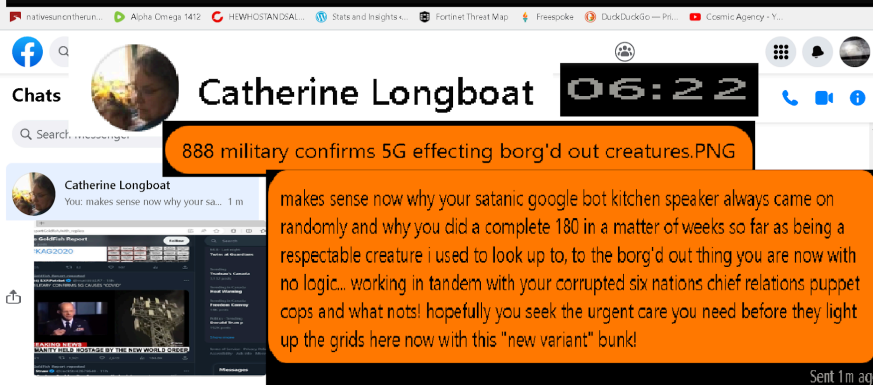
nativesuncontherun... Alpha Omega 1412 HEWHOSTANDSAL... Stats and Insights ‹... Fortinet Threat Map Freespoke DuckDuckGo — Pri... Cosmic Agency - Y...

Catherine Longboat 06:22

888 military confirms 5G effecting borg'd out creatures.PNG

makes sense now why your satanic google bot kitchen speaker always came on randomly and why you did a complete 180 in a matter of weeks so far as being a respectable creature i used to look up to, to the borg'd out thing you are now with no logic... working in tandem with your corrupted six nations chief relations puppet cops and what nots! hopefully you seek the urgent care you need before they light up the grids here now with this "new variant" bunk!

Sent 1m ag

Chats

Search Messenger

Catherine Longboat
You: makes sense now why your sa... · 1 m

The Goldfish Report
#KAG2020
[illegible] CONFIRMS 5G CAUSES "COVID"
EAKING NEWS
MANITY HELD HOSTAGE BY THE NEW WORLD ORDER
Follow
Terms of Service
Trends for you
Real Morning
Freedom Convoy
Donald Trump
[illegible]